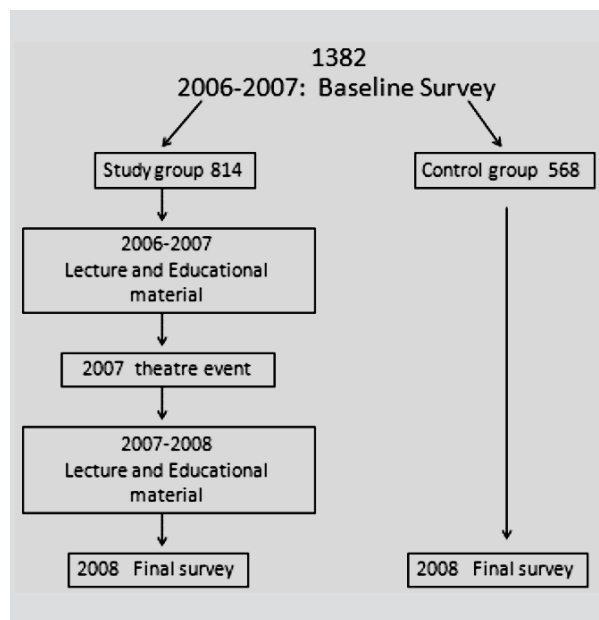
1382
2006-2007: Baseline Survey

Study group 814

2006-2007
Lecture and Educational material

2007 theatre event

2007-2008
Lecture and Educational material

2008 Final survey

Control group 568

2008 Final survey